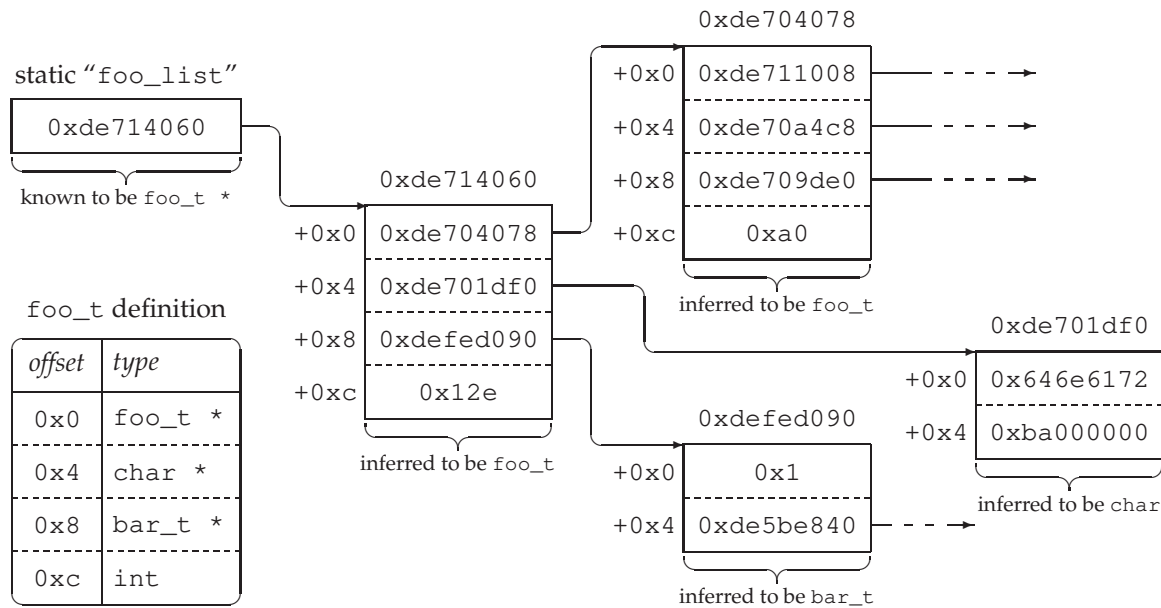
static "foo_list"

0xde714060

known to be foo_t *

foo_t definition

| offset | type |
|---|---|
| 0x0 | foo_t * |
| 0x4 | char * |
| 0x8 | bar_t * |
| 0xc | int |

0xde714060

+0x0 0xde704078
+0x4 0xde701df0
+0x8 0xdefed090
+0xc 0x12e

inferred to be foo_t

0xde704078

+0x0 0xde711008
+0x4 0xde70a4c8
+0x8 0xde709de0
+0xc 0xa0

inferred to be foo_t

0xde701df0

+0x0 0x646e6172
+0x4 0xba000000

inferred to be char

0xdefed090

+0x0 0x1
+0x4 0xde5be840

inferred to be bar_t